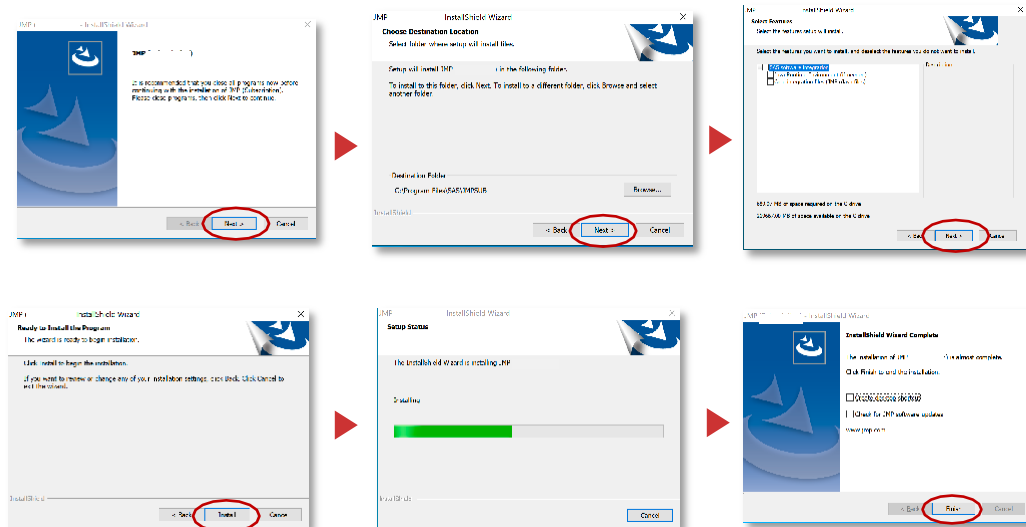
InstallShield Wizard

JMP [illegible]

It is recommended that you close all programs now before continuing with the installer of JMP (Subscription). Please close programs, then click Next to continue.

< Back Next > Cancel

JMF InstallShield Wizard

Choose Destination Location
Select folder where setup will install files.

Setup will install JMP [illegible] in the following folder.

To install to this folder, click Next. To install to a different folder, click Browse and select another folder.

Destination Folder
C:\Program Files\SAS\JMPSUB

Browse...

InstallShield

< Back Next > Cancel

JMF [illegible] InstallShield Wizard

Select Features
Select the features setup will install.

Select the features you want to install, and deselect the features you do not want to install.

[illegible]

Description

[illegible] MB of space required on the C drive
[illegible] MB of space available on the C drive

< Back Next > Cancel

JMF InstallShield Wizard

Ready to Install the Program
The wizard is ready to begin installation.

Click Install to begin the installation.

If you want to review or change any of your installation settings, click Back. Click Cancel to exit the wizard.

InstallShield

< Back Install Cancel

JMF InstallShield Wizard

Setup Status

The InstallShield Wizard is installing JMP

Installing

InstallShield

Cancel

JMF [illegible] InstallShield Wizard

InstallShield Wizard Complete

The installation of JMP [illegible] is almost complete.

Click Finish to end the installation.

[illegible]

Check for JMP software updates

www.jmp.com

< Back Finish Cancel